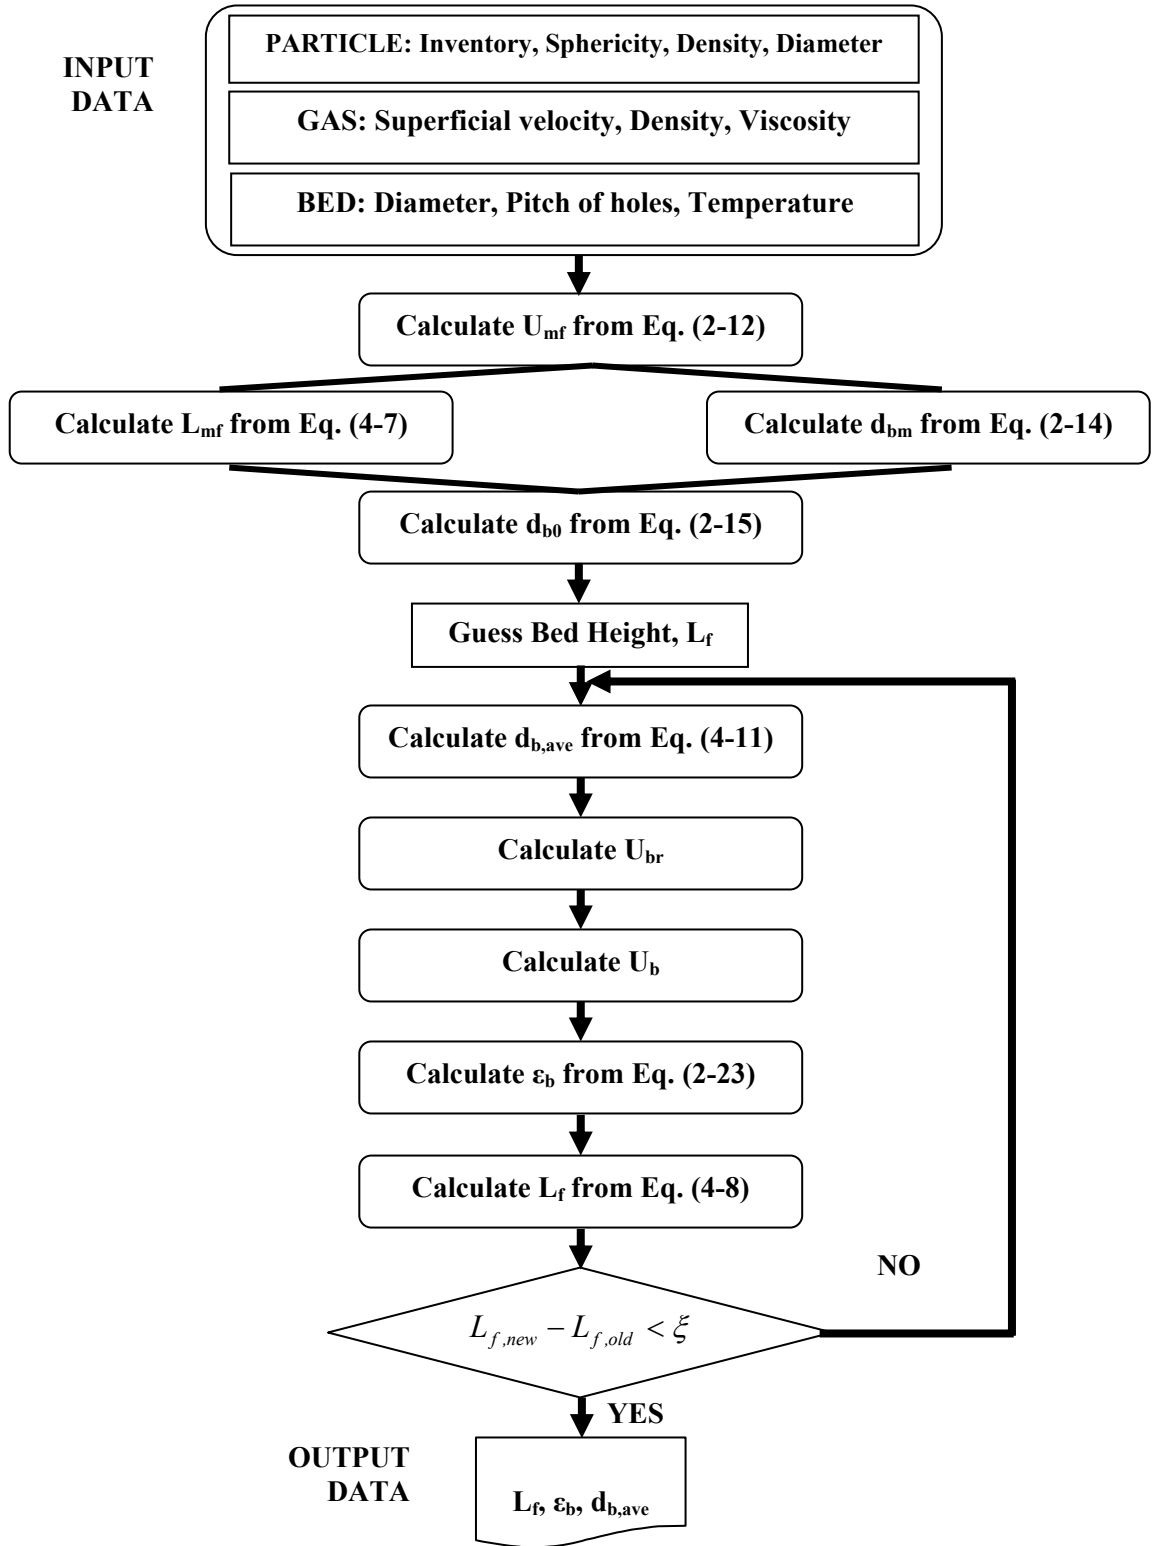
INPUT DATA

PARTICLE: Inventory, Sphericity, Density, Diameter

GAS: Superficial velocity, Density, Viscosity

BED: Diameter, Pitch of holes, Temperature

Calculate $U_{mf}$ from Eq. (2-12)

Calculate $L_{mf}$ from Eq. (4-7)

Calculate $d_{bm}$ from Eq. (2-14)

Calculate $d_{b0}$ from Eq. (2-15)

Guess Bed Height, $L_f$

Calculate $d_{b,ave}$ from Eq. (4-11)

Calculate $U_{br}$

Calculate $U_b$

Calculate $\varepsilon_b$ from Eq. (2-23)

Calculate $L_f$ from Eq. (4-8)

NO

$L_{f,new} - L_{f,old} < \xi$

YES

OUTPUT DATA

$L_f$, $\varepsilon_b$, $d_{b,ave}$